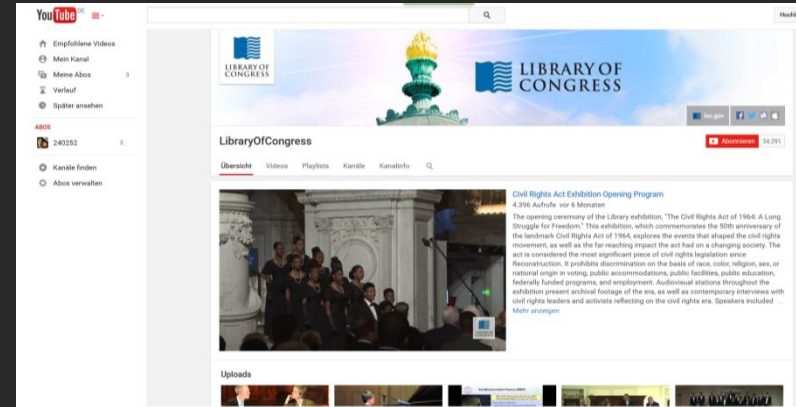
YouTube DE

Hochl

Empfohlene Videos
Mein Kanal
Meine Abos 3
Verlauf
Später ansehen

ABOS
240252 3

Kanäle finden
Abos verwalten

LIBRARY OF CONGRESS

LIBRARY OF CONGRESS

loc.gov

LibraryOfCongress

Abonnieren 34.291

Übersicht Videos Playlists Kanäle Kanalinfo

Civil Rights Act Exhibition Opening Program
4.396 Aufrufe vor 6 Monaten

The opening ceremony of the Library exhibition, "The Civil Rights Act of 1964: A Long Struggle for Freedom." This exhibition, which commemorates the 50th anniversary of the landmark Civil Rights Act of 1964, explores the events that shaped the civil rights movement, as well as the far-reaching impact the act had on a changing society. The act is considered the most significant piece of civil rights legislation since Reconstruction. It prohibits discrimination on the basis of race, color, religion, sex, or national origin in voting, public accommodations, public facilities, public education, federally funded programs, and employment. Audiovisual stations throughout the exhibition present archival footage of the era, as well as contemporary interviews with civil rights leaders and activists reflecting on the civil rights era. Speakers included
Mehr anzeigen

Uploads